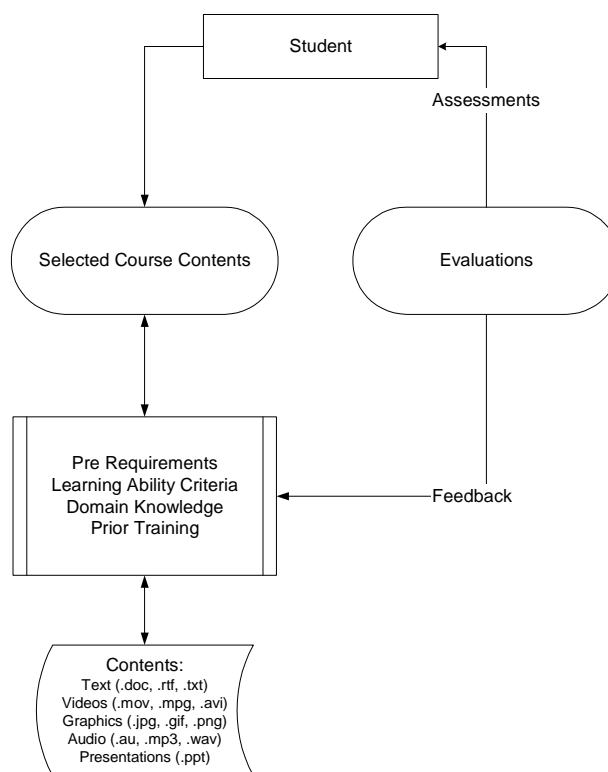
Student

Assessments

Selected Course Contents

Evaluations

Pre Requirements
Learning Ability Criteria
Domain Knowledge
Prior Training

Feedback

Contents:
Text (.doc, .rtf, .txt)
Videos (.mov, .mpg, .avi)
Graphics (.jpg, .gif, .png)
Audio (.au, .mp3, .wav)
Presentations (.ppt)